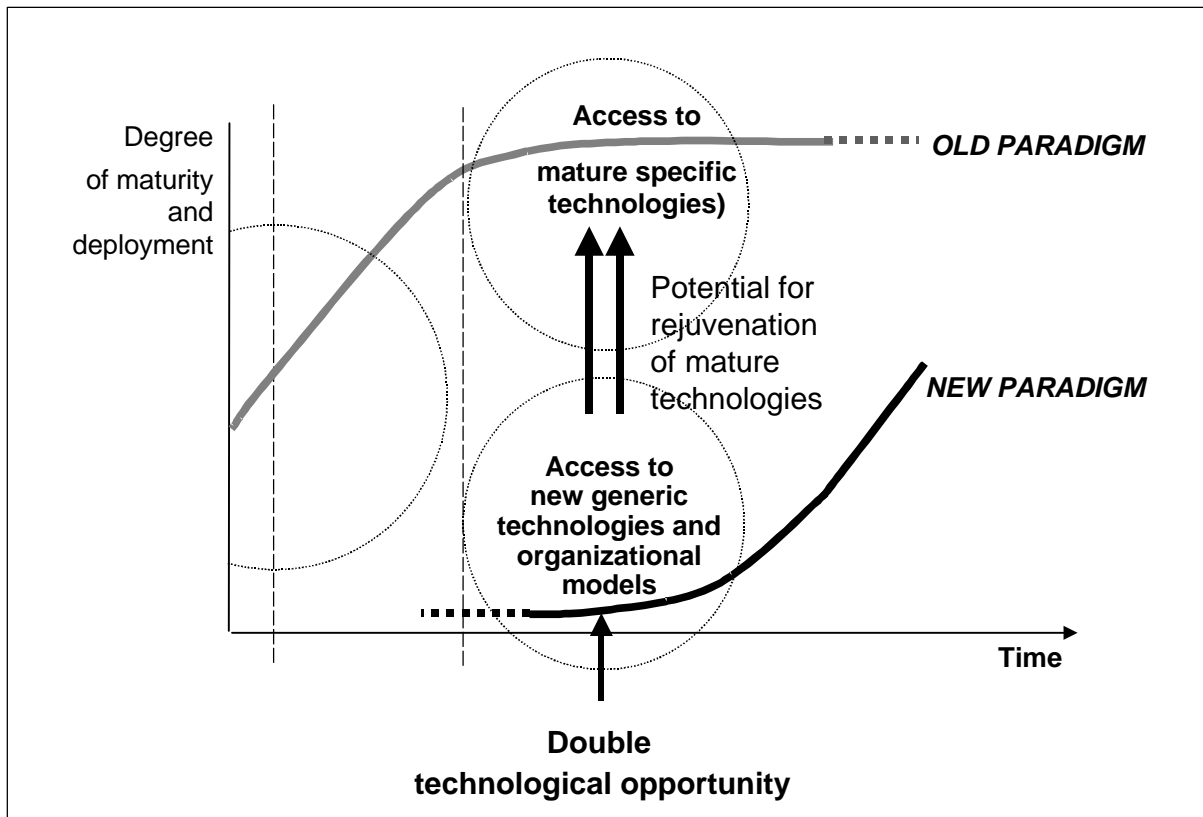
Degree of maturity and deployment

Access to mature specific technologies)

OLD PARADIGM

Potential for rejuvenation of mature technologies

NEW PARADIGM

Access to new generic technologies and organizational models

Time

Double technological opportunity